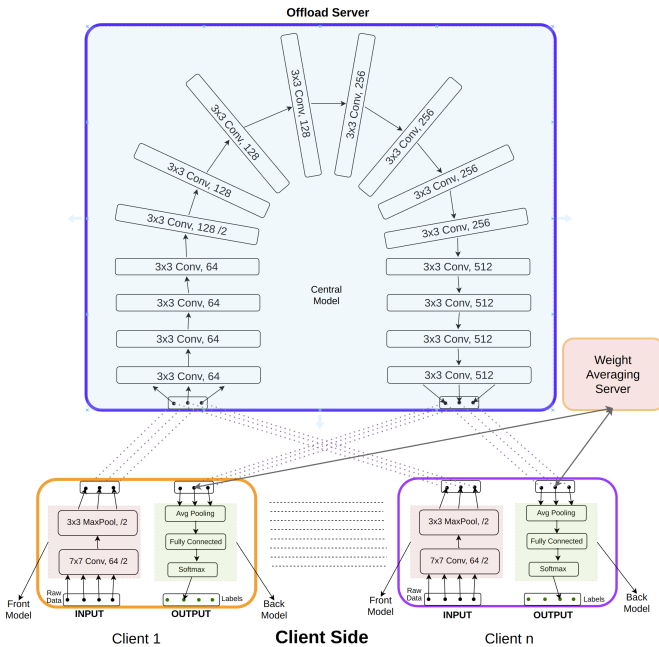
Offload Server

3x3 Conv, 64
3x3 Conv, 64
3x3 Conv, 64
3x3 Conv, 64
3x3 Conv, 128 /2
3x3 Conv, 128
3x3 Conv, 128
3x3 Conv, 128
3x3 Conv, 256
3x3 Conv, 256
3x3 Conv, 256
3x3 Conv, 256
3x3 Conv, 512
3x3 Conv, 512
3x3 Conv, 512
3x3 Conv, 512

Central Model

Weight Averaging Server

3x3 MaxPool, /2
7x7 Conv, 64 /2
Raw Data
INPUT
Avg Pooling
Fully Connected
Softmax
Labels
OUTPUT
Front Model
Back Model
Client 1

3x3 MaxPool, /2
7x7 Conv, 64 /2
Raw Data
INPUT
Avg Pooling
Fully Connected
Softmax
Labels
OUTPUT
Front Model
Back Model
Client n

Client Side